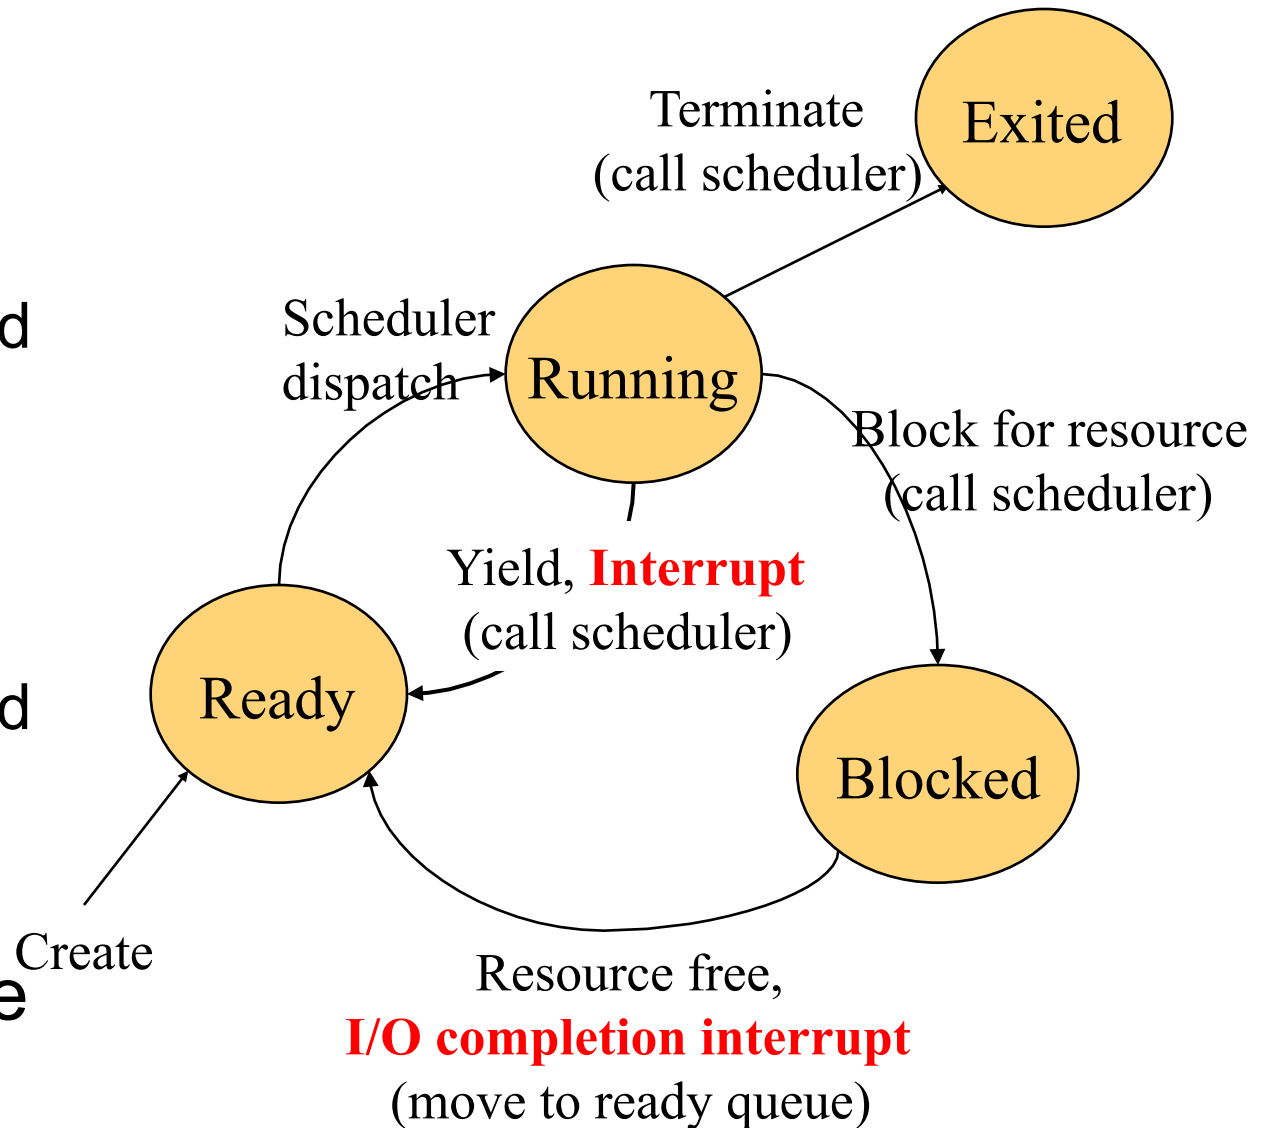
Terminate
(call scheduler)

Exited

d

Scheduler
dispatch

Running

Block for resource
(call scheduler)

Yield, Interrupt
(call scheduler)

d

Ready

Blocked

Create

e

Resource free,
I/O completion interrupt
(move to ready queue)